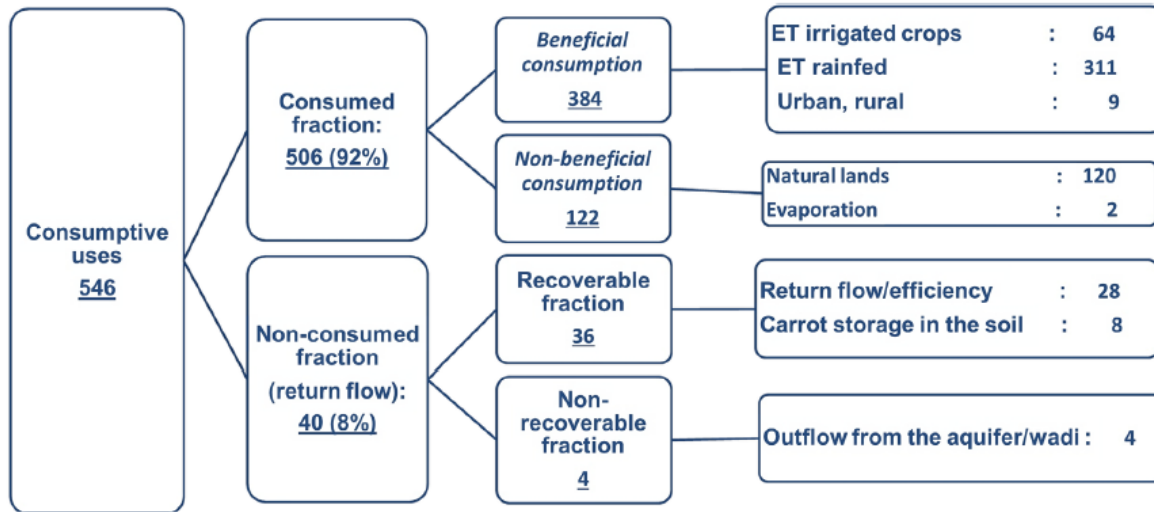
Consumptive uses
546

Consumed fraction:
506 (92%)

Non-consumed fraction
(return flow):
40 (8%)

*Beneficial consumption*
384

*Non-beneficial consumption*
122

Recoverable fraction
36

Non-recoverable fraction
4

ET irrigated crops : 64
ET rainfed : 311
Urban, rural : 9

Natural lands : 120
Evaporation : 2

Return flow/efficiency : 28
Carrot storage in the soil : 8

Outflow from the aquifer/wadi : 4